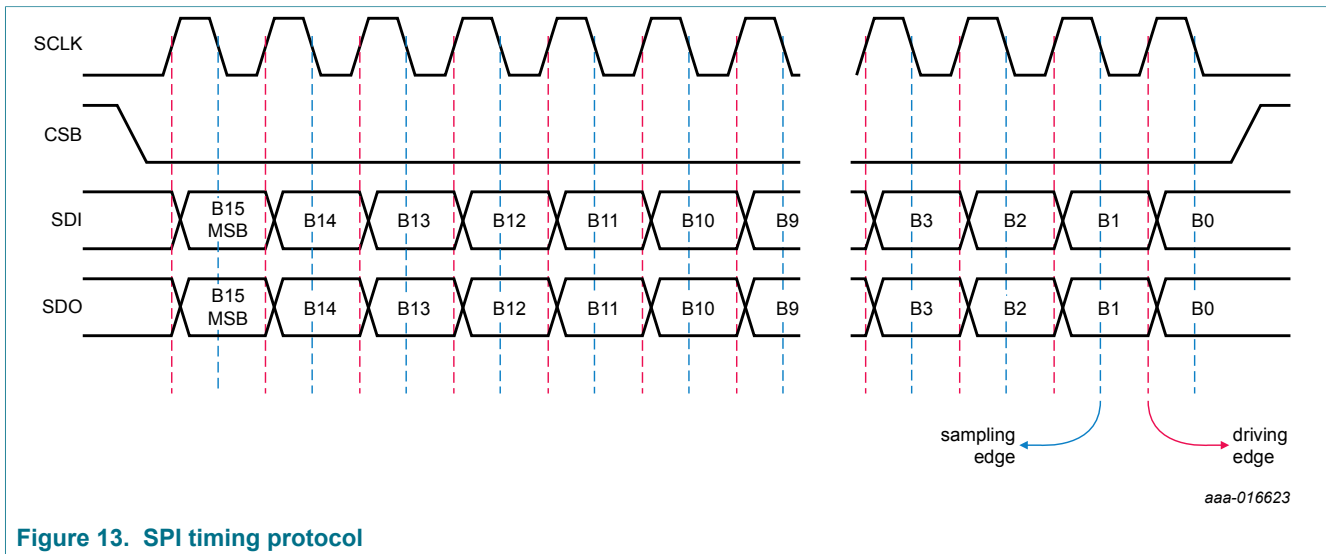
SCLK

CSB

SDI

B15 MSB

B14

B13

B12

B11

B10

B9

B3

B2

B1

B0

SDO

B15 MSB

B14

B13

B12

B11

B10

B9

B3

B2

B1

B0

sampling edge

driving edge

aaa-016623

Figure 13. SPI timing protocol